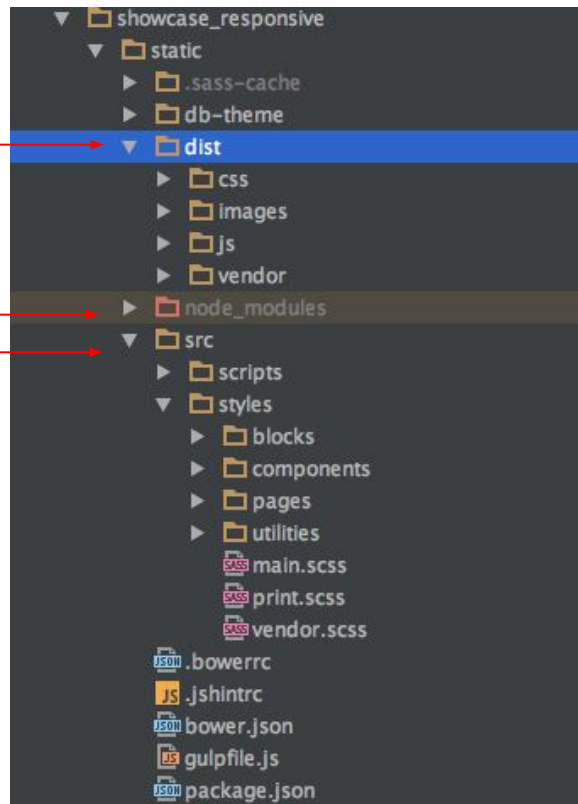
showcase_responsive
static
.sass-cache
db-theme
dist
css
images
js
vendor
node_modules
src
scripts
styles
blocks
components
pages
utilities
SASS main.scss
SASS print.scss
SASS vendor.scss
JSON .bowerrc
JS .jshintrc
JSON bower.json
JS gulpfile.js
JSON package.json